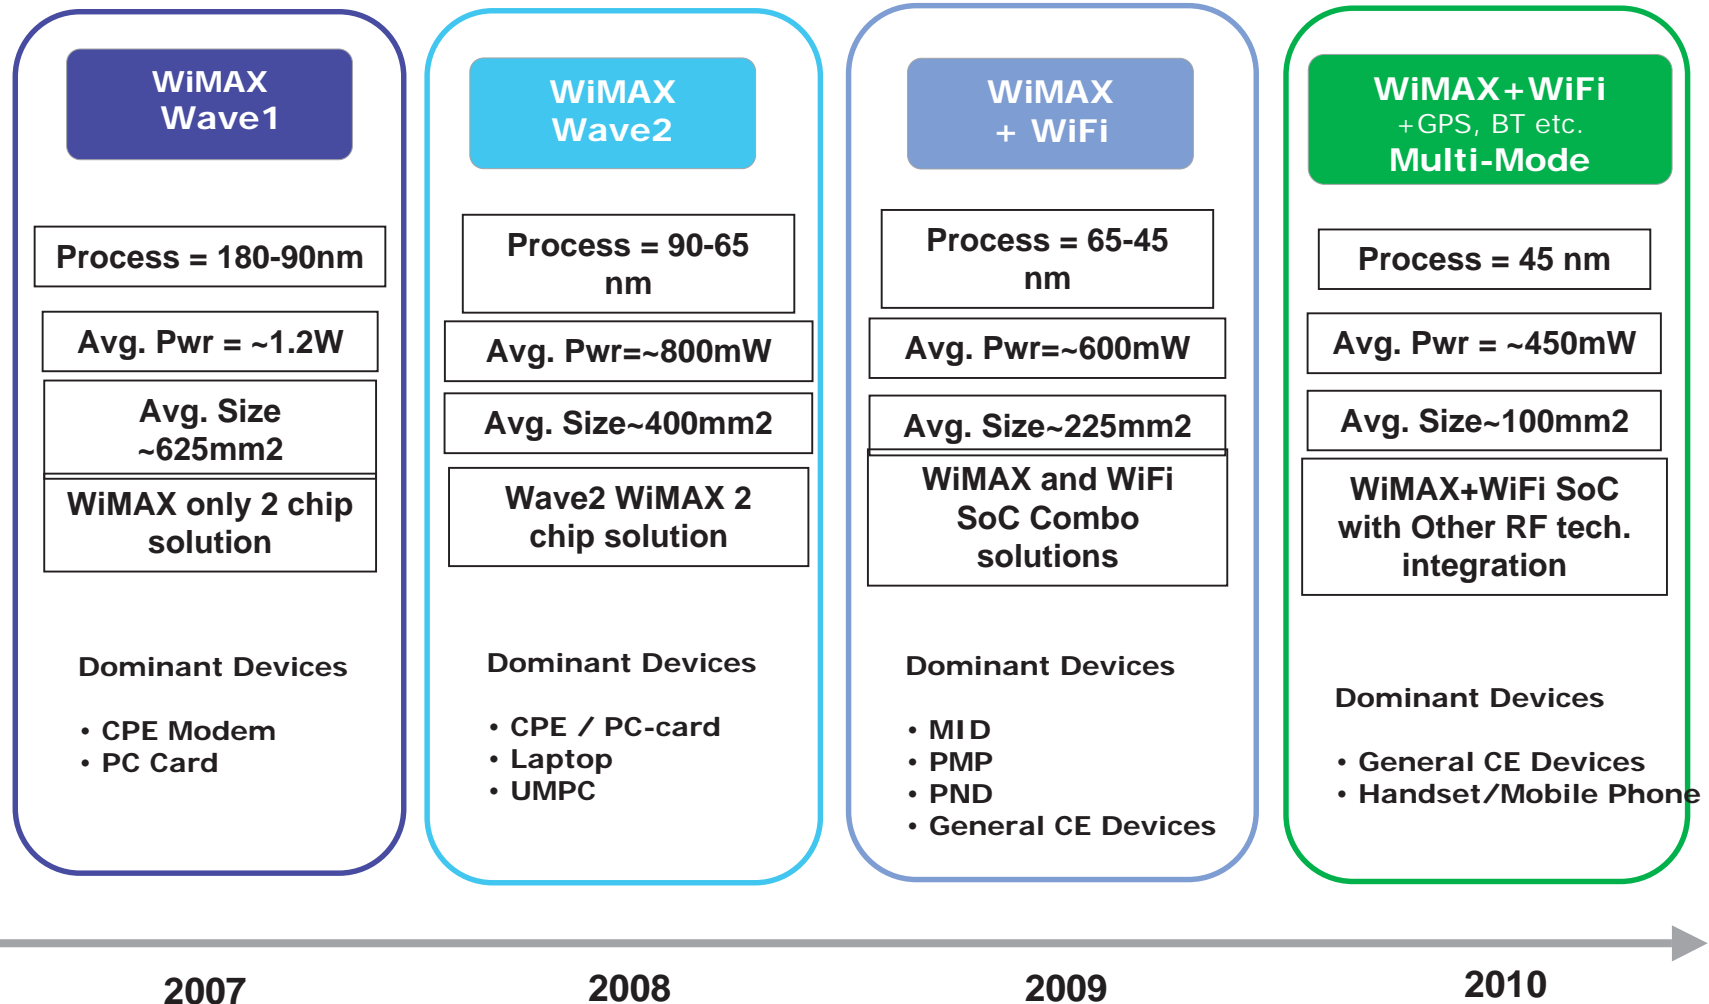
WiMAX Wave1

Process = 180-90nm

Avg. Pwr = ~1.2W

Avg. Size ~625mm2

WiMAX only 2 chip solution

Dominant Devices

• CPE Modem
• PC Card

WiMAX Wave2

Process = 90-65 nm

Avg. Pwr=~800mW

Avg. Size~400mm2

Wave2 WiMAX 2 chip solution

Dominant Devices

• CPE / PC-card
• Laptop
• UMPC

WiMAX + WiFi

Process = 65-45 nm

Avg. Pwr=~600mW

Avg. Size~225mm2

WiMAX and WiFi SoC Combo solutions

Dominant Devices

• MID
• PMP
• PND
• General CE Devices

WiMAX+WiFi +GPS, BT etc. Multi-Mode

Process = 45 nm

Avg. Pwr = ~450mW

Avg. Size~100mm2

WiMAX+WiFi SoC with Other RF tech. integration

Dominant Devices

• General CE Devices
• Handset/Mobile Phone

2007

2008

2009

2010